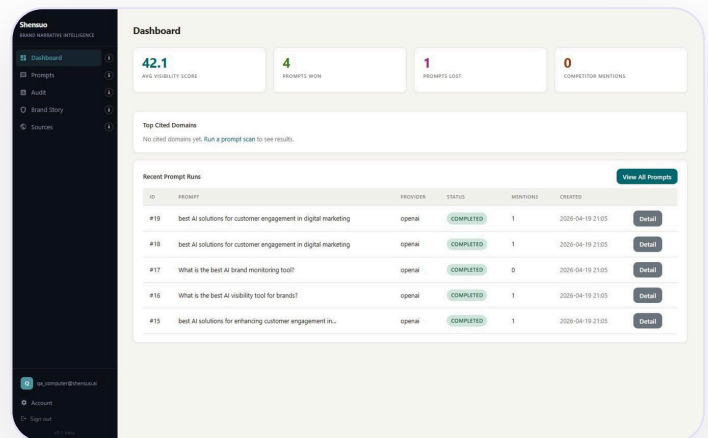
Shensuo
BRAND NARRATIVE INTELLIGENCE

Dashboard
Prompts
Audit
Brand Story
Sources

Q qa_computer@shensuo.ai
Account
Sign out
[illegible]

Dashboard

42.1
AVG VISIBILITY SCORE

4
PROMPTS WON

1
PROMPTS LOST

0
COMPETITOR MENTIONS

Top Cited Domains
No cited domains yet. Run a prompt scan to see results.

Recent Prompt Runs
View All Prompts

| ID | PROMPT | PROVIDER | STATUS | MENTIONS | CREATED | |
|---|---|---|---|---|---|---|
| #19 | best AI solutions for customer engagement in digital marketing | openai | COMPLETED | 1 | 2026-04-19 21:05 | Detail |
| #18 | best AI solutions for customer engagement in digital marketing | openai | COMPLETED | 1 | 2026-04-19 21:05 | Detail |
| #17 | What is the best AI brand monitoring tool? | openai | COMPLETED | 0 | 2026-04-19 21:05 | Detail |
| #16 | What is the best AI visibility tool for brands? | openai | COMPLETED | 1 | 2026-04-19 21:05 | Detail |
| #15 | best AI solutions for enhancing customer engagement in... | openai | COMPLETED | 1 | 2026-04-19 21:05 | Detail |